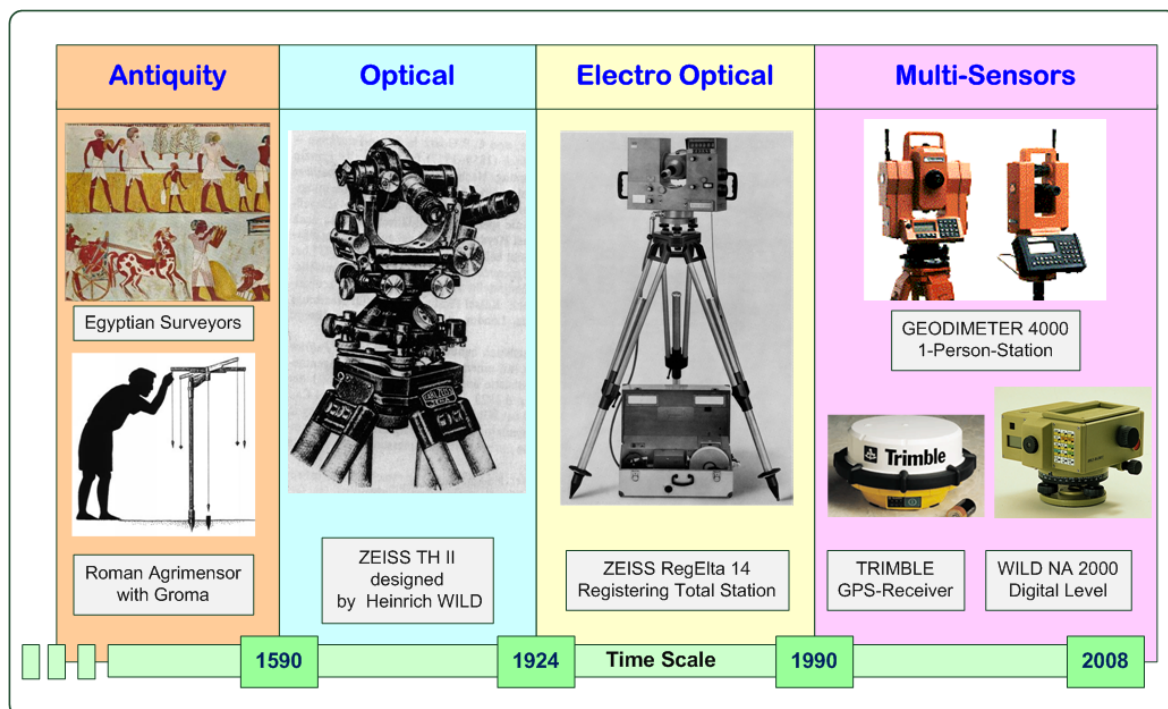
Antiquity

Optical

Electro Optical

Multi-Sensors

Egyptian Surveyors

Roman Agrimensor with Groma

ZEISS TH II designed by Heinrich WILD

ZEISS RegElta 14 Registering Total Station

GEODIMETER 4000 1-Person-Station

Trimble

TRIMBLE GPS-Receiver

WILD NA 2000 Digital Level

1590

1924

Time Scale

1990

2008